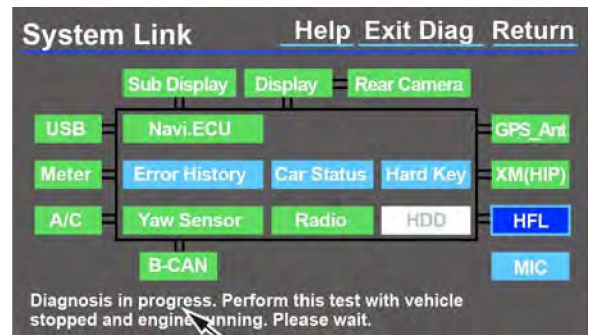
System Link
Help Exit Diag Return

Sub Display
Display
Rear Camera
USB
Navi.ECU
GPS_Ant
Meter
Error History
Car Status
Hard Key
XM(HIP)
A/C
Yaw Sensor
Radio
HDD
HFL
B-CAN
MIC

Diagnosis in progress. Perform this test with vehicle stopped and engine running. Please wait.